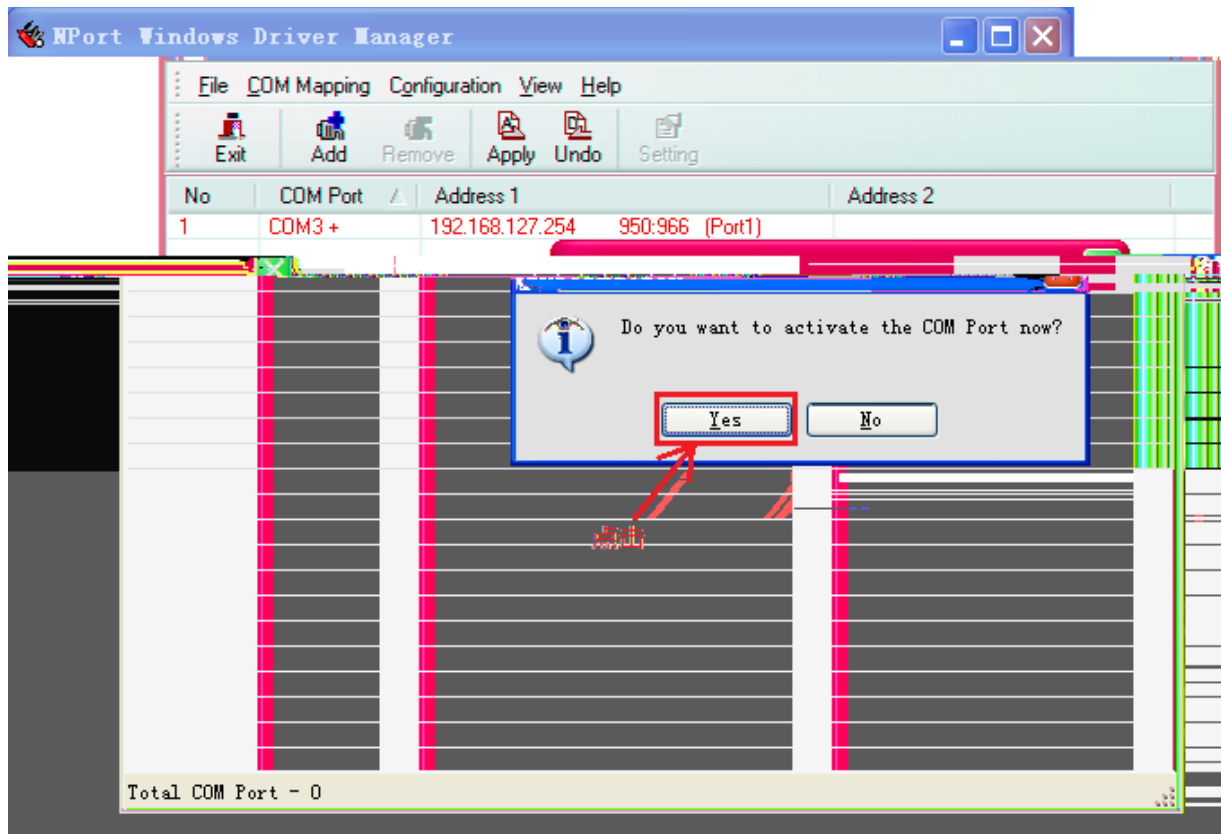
NPort Windows Driver Manager

File COM Mapping Configuration View Help

Exit Add Remove Apply Undo Setting

| No | COM Port | Address 1 | Address 2 |
|---|---|---|---|
| 1 | COM3 + | 192.168.127.254 950:966 (Port1) | |

Do you want to activate the COM Port now?

Yes No

点击

Total COM Port - 0